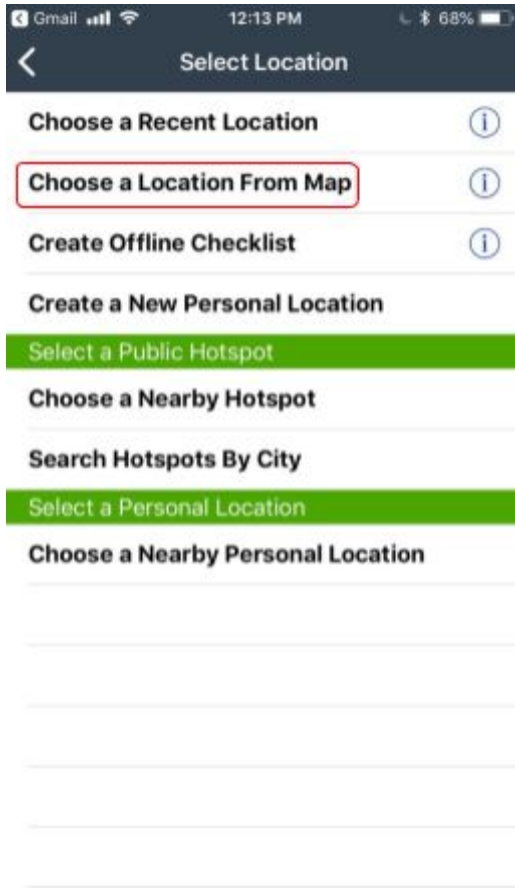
Gmail 12:13 PM 68%

Select Location

Choose a Recent Location

Choose a Location From Map

Create Offline Checklist

Create a New Personal Location

Select a Public Hotspot

Choose a Nearby Hotspot

Search Hotspots By City

Select a Personal Location

Choose a Nearby Personal Location